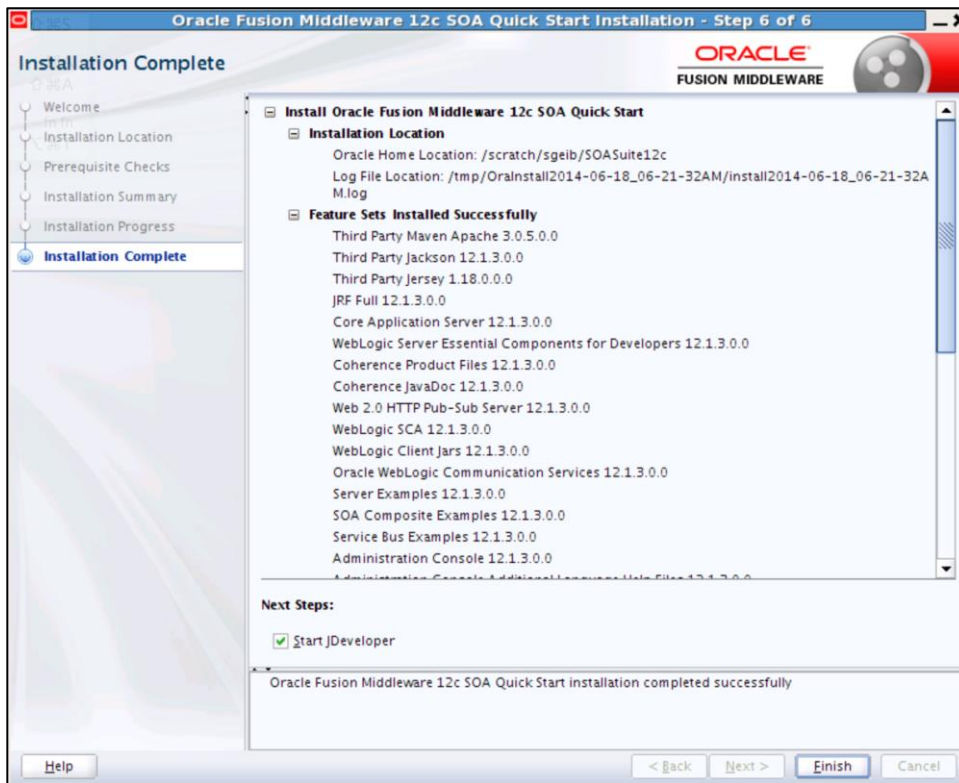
Oracle Fusion Middleware 12c SOA Quick Start Installation - Step 6 of 6

Installation Complete

ORACLE
FUSION MIDDLEWARE

Welcome
Installation Location
Prerequisite Checks
Installation Summary
Installation Progress
Installation Complete

Install Oracle Fusion Middleware 12c SOA Quick Start
Installation Location
Oracle Home Location: /scratch/sgeib/SOASuite12c
Log File Location: /tmp/OraInstall2014-06-18_06-21-32AM/install2014-06-18_06-21-32AM.log
Feature Sets Installed Successfully
Third Party Maven Apache 3.0.5.0.0
Third Party Jackson 12.1.3.0.0
Third Party Jersey 1.18.0.0.0
JRF Full 12.1.3.0.0
Core Application Server 12.1.3.0.0
WebLogic Server Essential Components for Developers 12.1.3.0.0
Coherence Product Files 12.1.3.0.0
Coherence JavaDoc 12.1.3.0.0
Web 2.0 HTTP Pub-Sub Server 12.1.3.0.0
WebLogic SCA 12.1.3.0.0
WebLogic Client Jars 12.1.3.0.0
Oracle WebLogic Communication Services 12.1.3.0.0
Server Examples 12.1.3.0.0
SOA Composite Examples 12.1.3.0.0
Service Bus Examples 12.1.3.0.0
Administration Console 12.1.3.0.0
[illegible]

Next Steps:

Start JDeveloper

Oracle Fusion Middleware 12c SOA Quick Start installation completed successfully

Help
< Back
Next >
Finish
Cancel